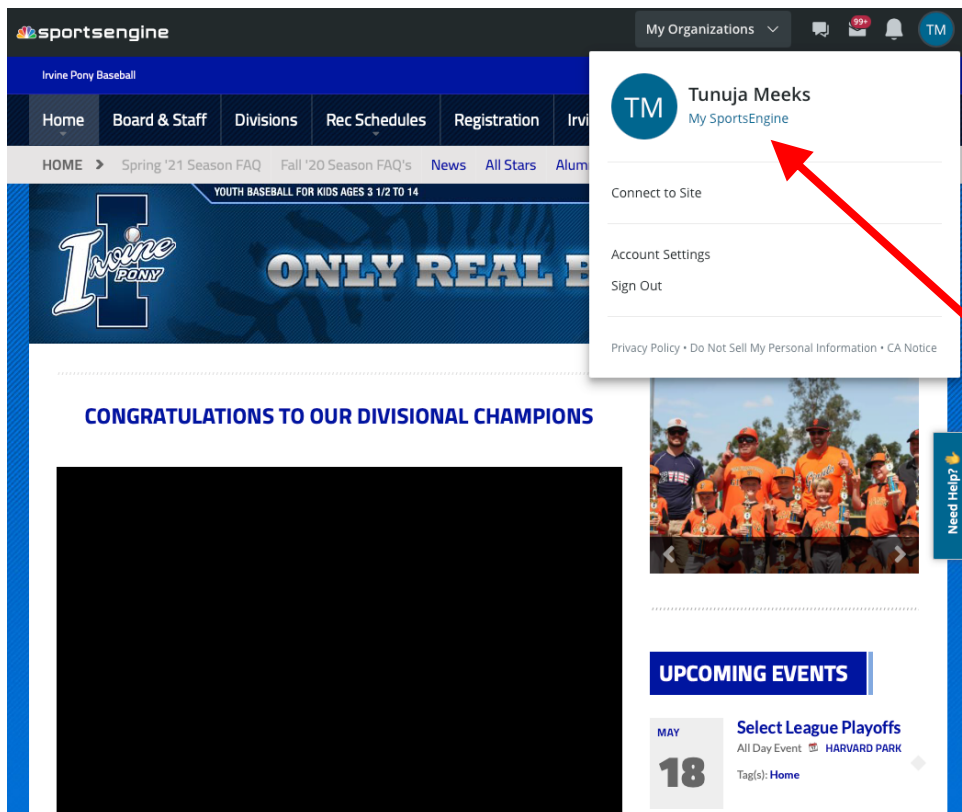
sportsengine

My Organizations

99+

TM

Irvine Pony Baseball

Home | Board & Staff | Divisions | Rec Schedules | Registration | Irvi

HOME > Spring '21 Season FAQ | Fall '20 Season FAQ's | News | All Stars | Alum

YOUTH BASEBALL FOR KIDS AGES 3 1/2 TO 14

Irvine PONY

ONLY REAL B

TM

Tunuja Meeks

My SportsEngine

Connect to Site

Account Settings

Sign Out

Privacy Policy • Do Not Sell My Personal Information • CA Notice

CONGRATULATIONS TO OUR DIVISIONAL CHAMPIONS

Need Help?

UPCOMING EVENTS

MAY

18

Select League Playoffs

All Day Event HARVARD PARK

Tag(s): Home